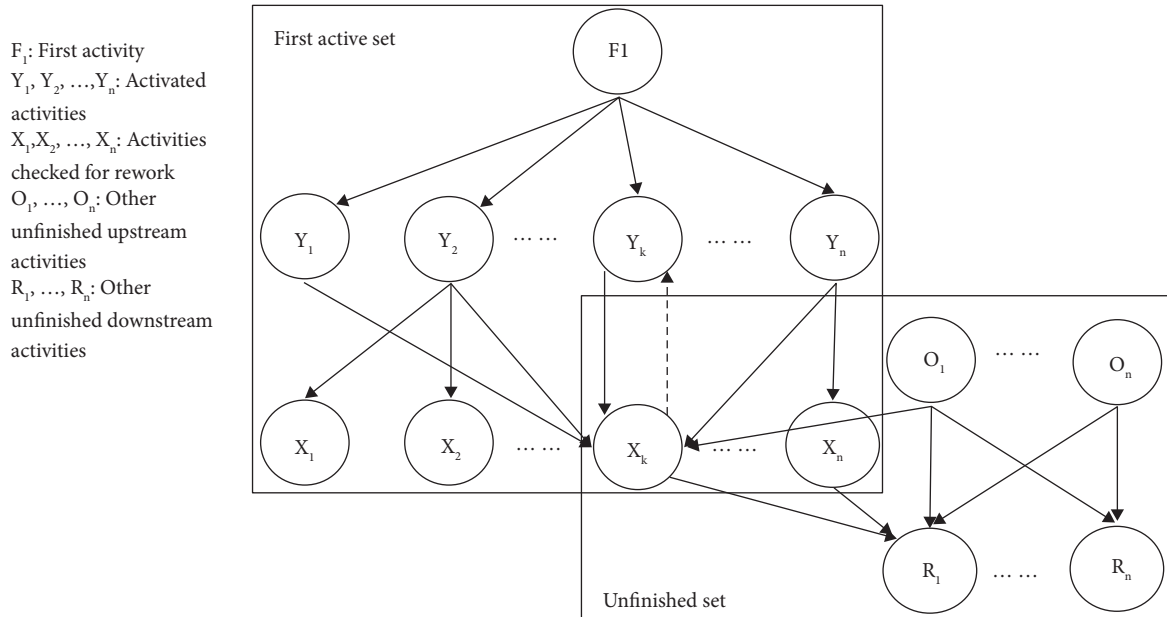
$F_1$: First activity
$Y_1$, $Y_2$, …, $Y_n$: Activated activities
$X_1$, $X_2$, …, $X_n$: Activities checked for rework
$O_1$, …, $O_n$: Other unfinished upstream activities
$R_1$, …, $R_n$: Other unfinished downstream activities

First active set

F1

$Y_1$ $Y_2$ …… $Y_k$ …… $Y_n$

$O_1$ …… $O_n$

$X_1$ $X_2$ …… $X_k$ …… $X_n$

$R_1$ …… $R_n$

Unfinished set